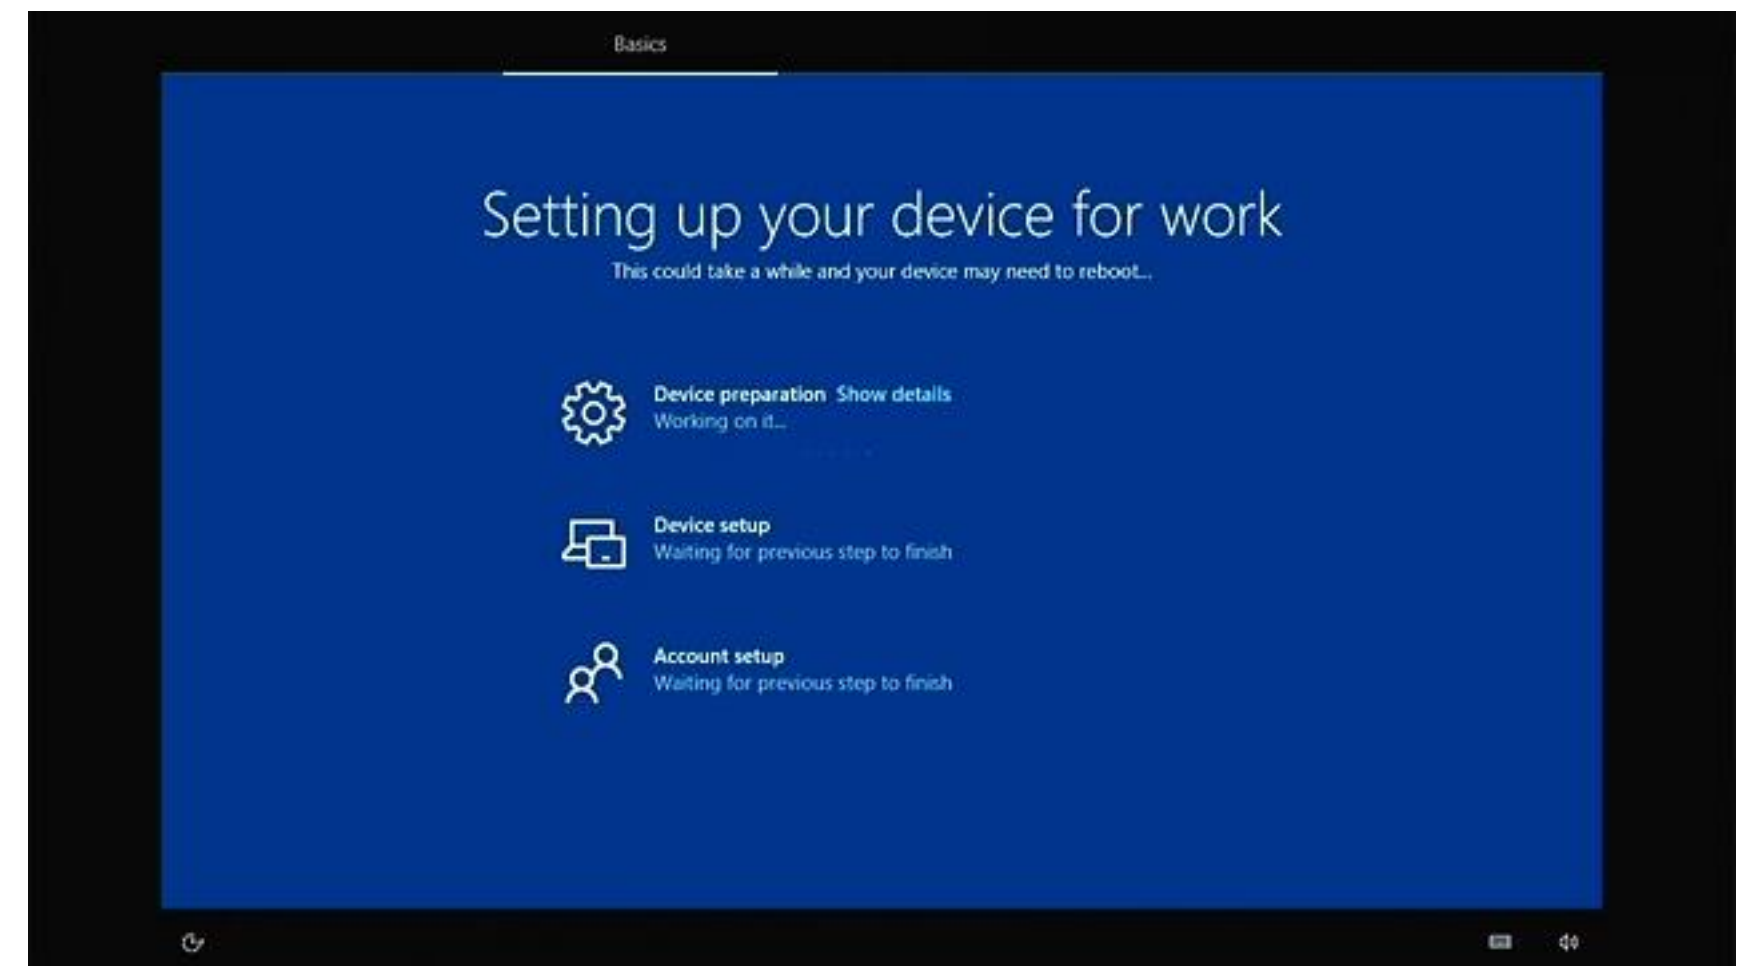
Basics

Setting up your device for work

This could take a while and your device may need to reboot...

Device preparation Show details
Working on it...

Device setup
Waiting for previous step to finish

Account setup
Waiting for previous step to finish